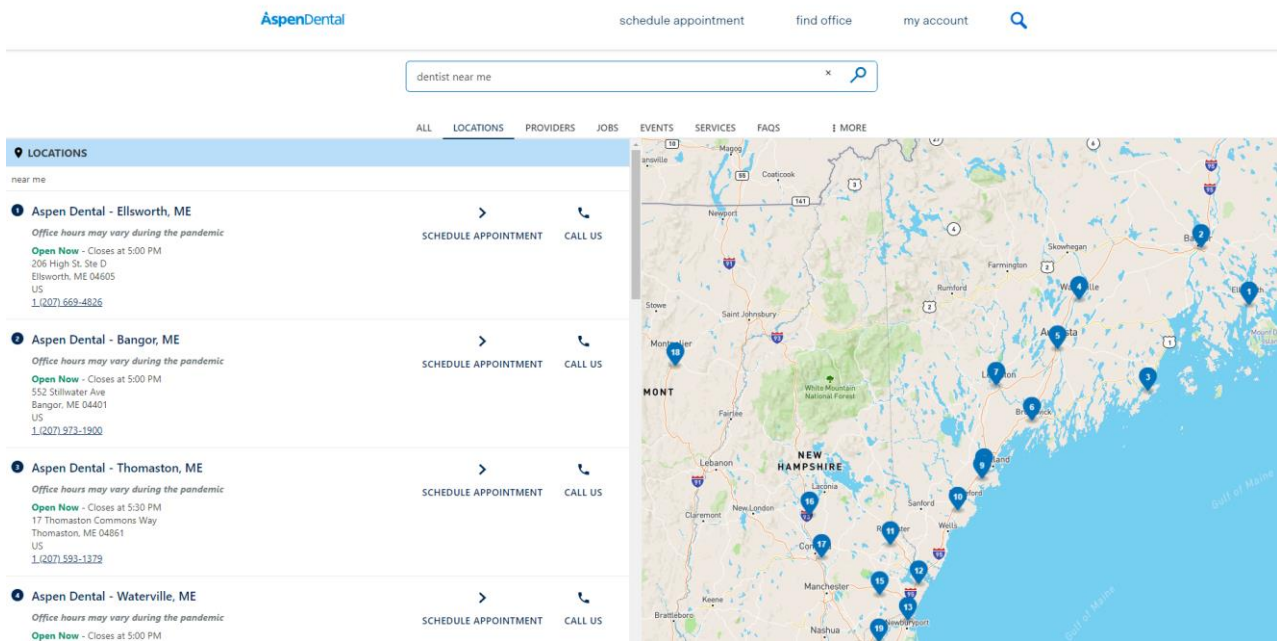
AspenDental

schedule appointment find office my account

dentist near me ×

ALL LOCATIONS PROVIDERS JOBS EVENTS SERVICES FAQS ⋮ MORE

LOCATIONS

near me

1 Aspen Dental - Ellsworth, ME
Office hours may vary during the pandemic
Open Now - Closes at 5:00 PM
206 High St. Ste D
Ellsworth, ME 04605
US
1 (207) 669-4826

SCHEDULE APPOINTMENT CALL US

2 Aspen Dental - Bangor, ME
Office hours may vary during the pandemic
Open Now - Closes at 5:00 PM
552 Stillwater Ave
Bangor, ME 04401
US
1 (207) 973-1900

SCHEDULE APPOINTMENT CALL US

3 Aspen Dental - Thomaston, ME
Office hours may vary during the pandemic
Open Now - Closes at 5:30 PM
17 Thomaston Commons Way
Thomaston, ME 04861
US
1 (207) 593-1379

SCHEDULE APPOINTMENT CALL US

4 Aspen Dental - Waterville, ME
Office hours may vary during the pandemic
Open Now - Closes at 5:00 PM

SCHEDULE APPOINTMENT CALL US

Magog Coaticook Newport Stowe Saint Johnsbury Montpelier MONT White Mountain National Forest Fairlee Lebanon NEW HAMPSHIRE Laconia Claremont New London Concord Manchester Keene Brattleboro Nashua Rochester Sanford Wells Farmington Skowhegan Rumford Waterville Augusta Lewiston Brunswick Portland Biddeford Bangor Ellsworth Newburyport Gulf of Maine

1 2 3 4 5 6 7 9 10 11 12 13 15 16 17 18 19